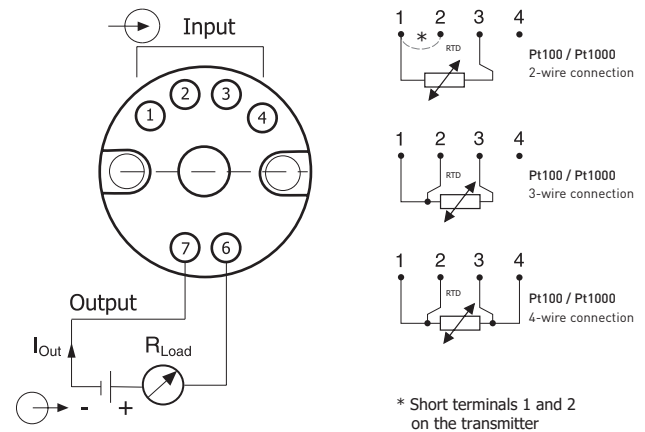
Input

1 2 3 4

7 6

Output

$I_{Out}$

$R_{Load}$

- +

1 2 3 4
*
RTD
Pt100 / Pt1000
2-wire connection

1 2 3 4
RTD
Pt100 / Pt1000
3-wire connection

1 2 3 4
RTD
Pt100 / Pt1000
4-wire connection

* Short terminals 1 and 2 on the transmitter